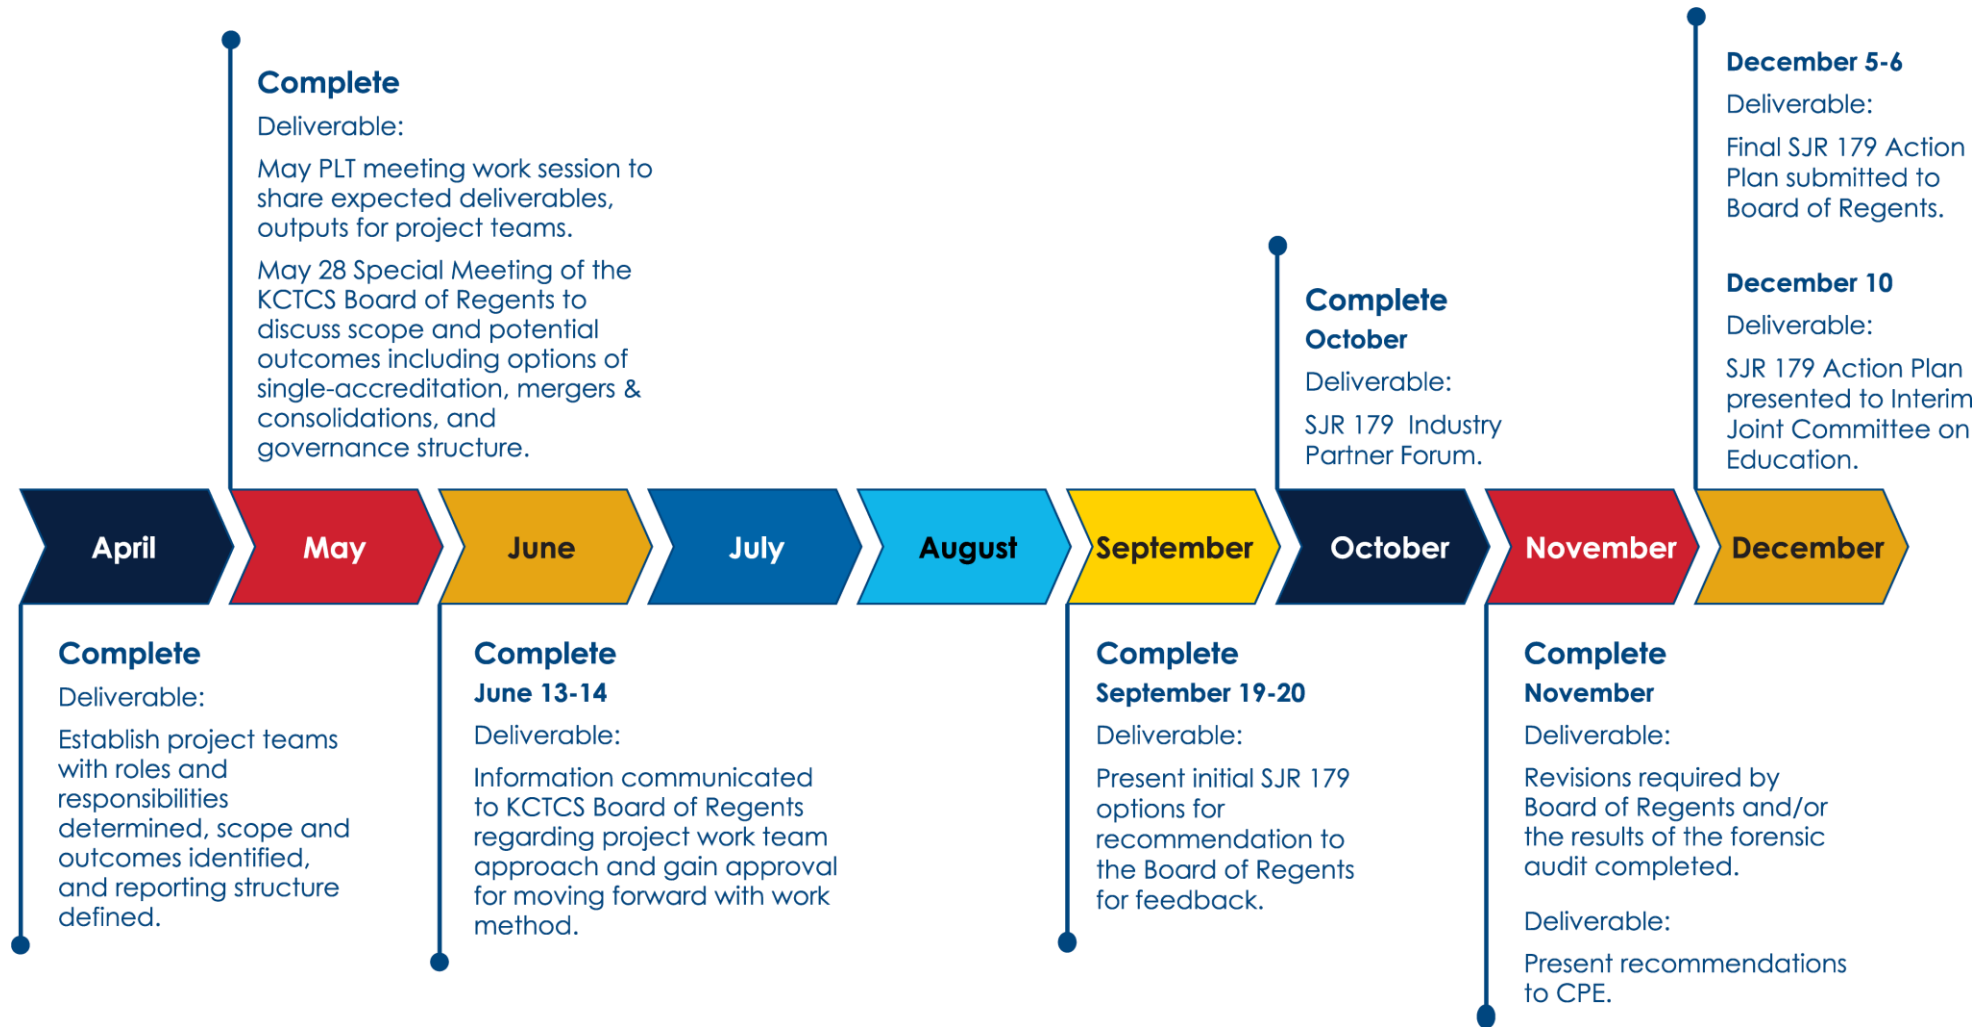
Complete

Deliverable:

May PLT meeting work session to share expected deliverables, outputs for project teams.

May 28 Special Meeting of the KCTCS Board of Regents to discuss scope and potential outcomes including options of single-accreditation, mergers & consolidations, and governance structure.

Complete

October

Deliverable:

SJR 179 Industry Partner Forum.

December 5-6

Deliverable:

Final SJR 179 Action Plan submitted to Board of Regents.

December 10

Deliverable:

SJR 179 Action Plan presented to Interim Joint Committee on Education.

April

May

June

July

August

September

October

November

December

Complete

Deliverable:

Establish project teams with roles and responsibilities determined, scope and outcomes identified, and reporting structure defined.

Complete

June 13-14

Deliverable:

Information communicated to KCTCS Board of Regents regarding project work team approach and gain approval for moving forward with work method.

Complete

September 19-20

Deliverable:

Present initial SJR 179 options for recommendation to the Board of Regents for feedback.

Complete

November

Deliverable:

Revisions required by Board of Regents and/or the results of the forensic audit completed.

Deliverable:

Present recommendations to CPE.